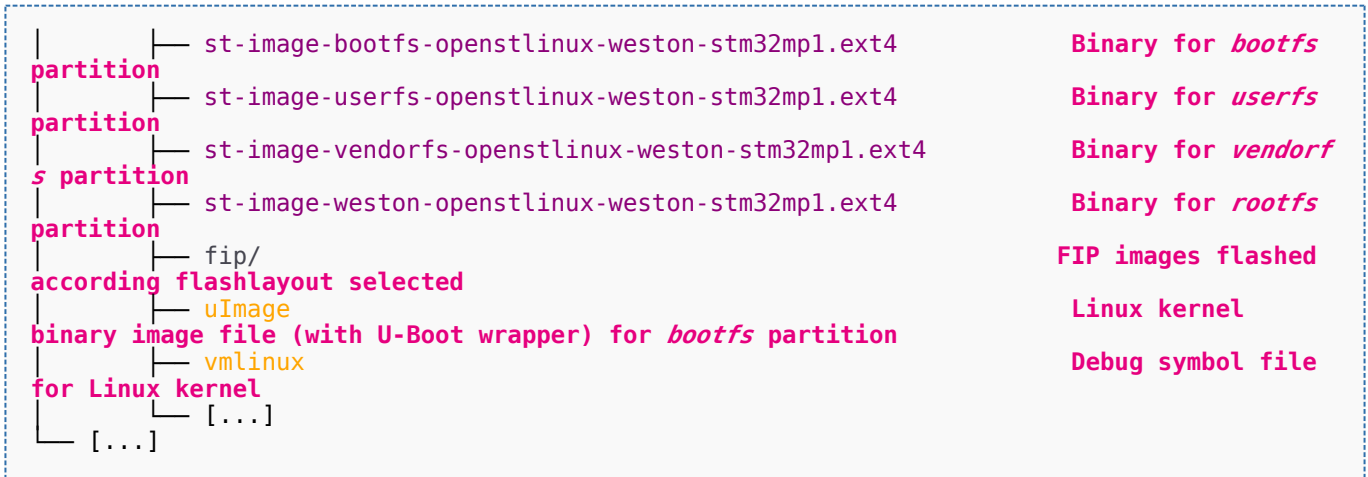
│       ├── st-image-bootfs-openstlinux-weston-stm32mp1.ext4          Binary for *bootfs* partition
│       ├── st-image-userfs-openstlinux-weston-stm32mp1.ext4          Binary for *userfs* partition
│       ├── st-image-vendorfs-openstlinux-weston-stm32mp1.ext4        Binary for *vendorfs* partition
│       ├── st-image-weston-openstlinux-weston-stm32mp1.ext4          Binary for *rootfs* partition
│       ├── fip/                                                      FIP images flashed according flashlayout selected
│       ├── uImage                                                    Linux kernel binary image file (with U-Boot wrapper) for *bootfs* partition
│       ├── vmlinux                                                   Debug symbol file for Linux kernel
│       └── [...]
└── [...]